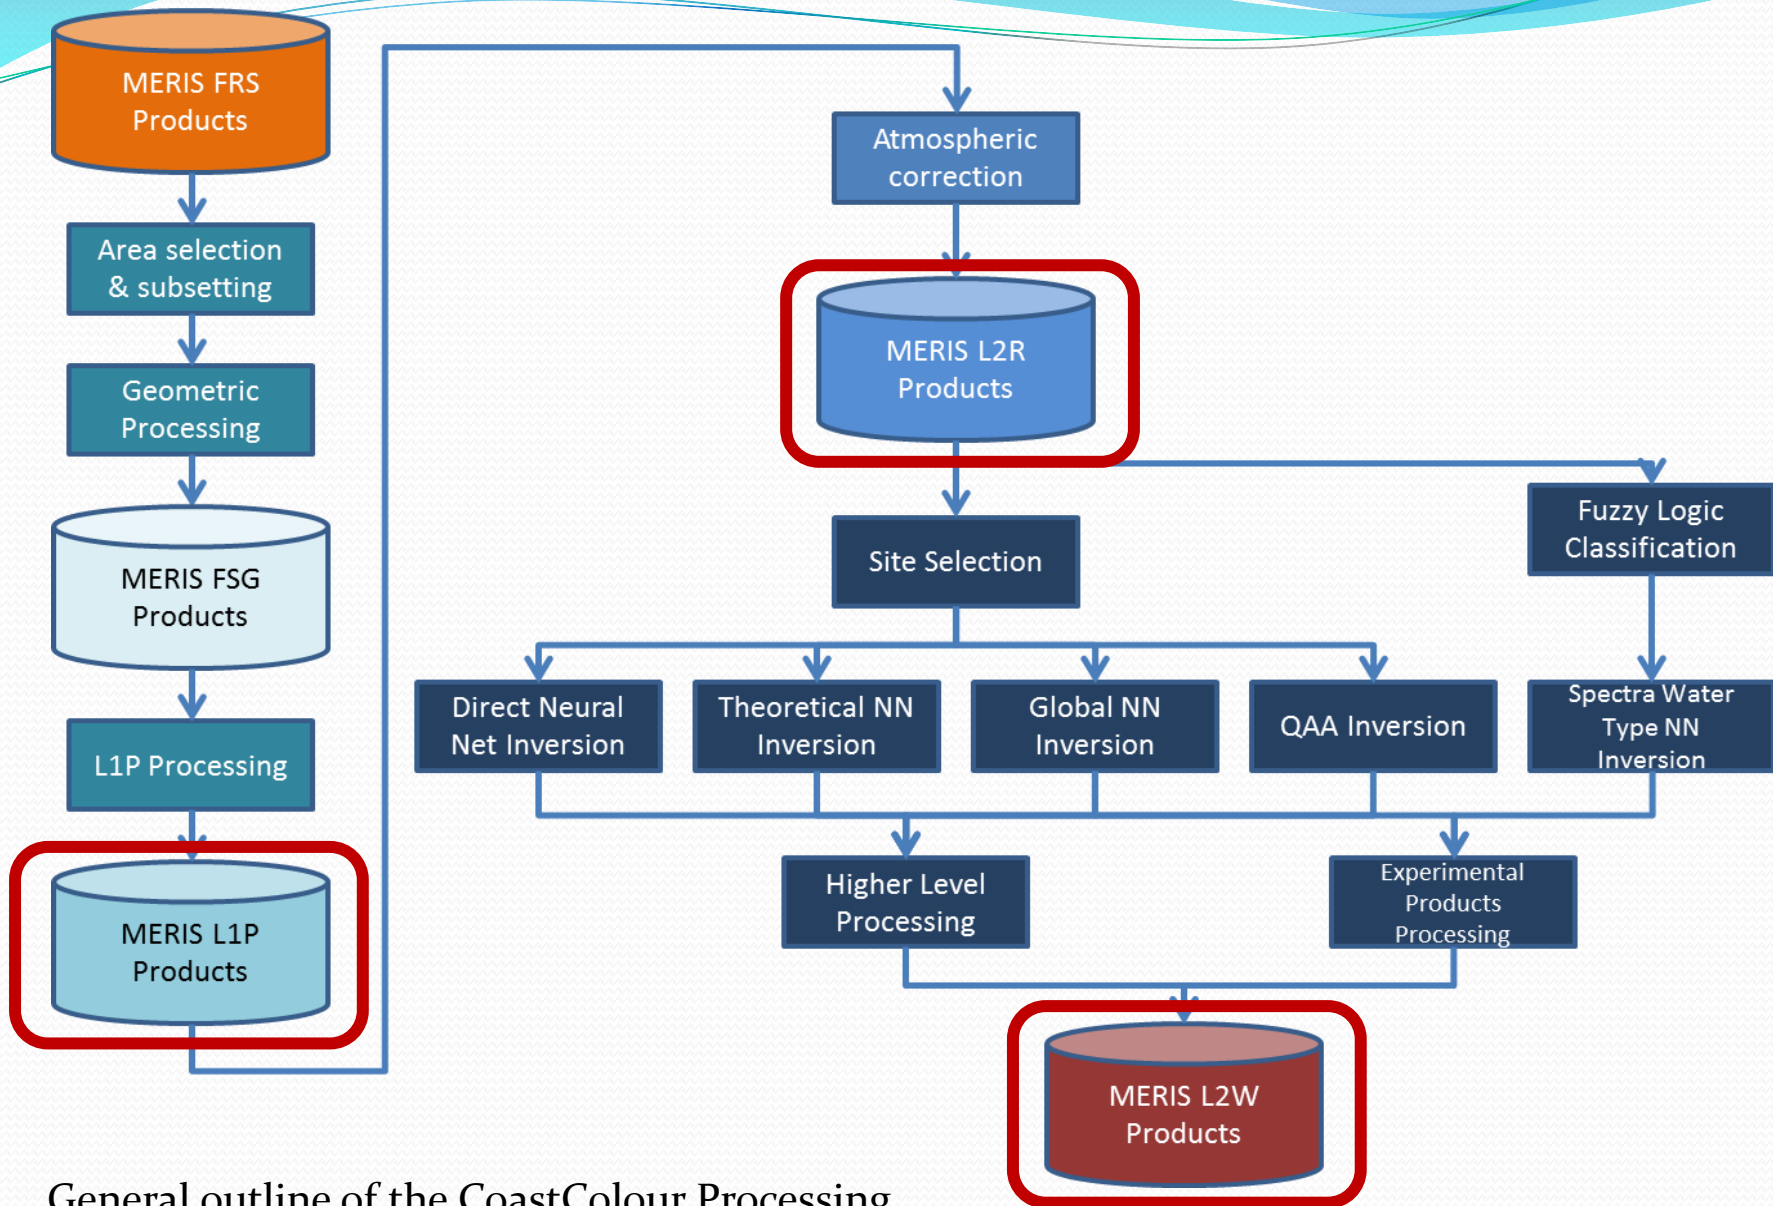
MERIS FRS Products

Area selection & subsetting

Geometric Processing

MERIS FSG Products

L1P Processing

MERIS L1P Products

Atmospheric correction

MERIS L2R Products

Site Selection

Fuzzy Logic Classification

Direct Neural Net Inversion

Theoretical NN Inversion

Global NN Inversion

QAA Inversion

Spectra Water Type NN Inversion

Higher Level Processing

Experimental Products Processing

MERIS L2W Products

General outline of the CoastColour Processing